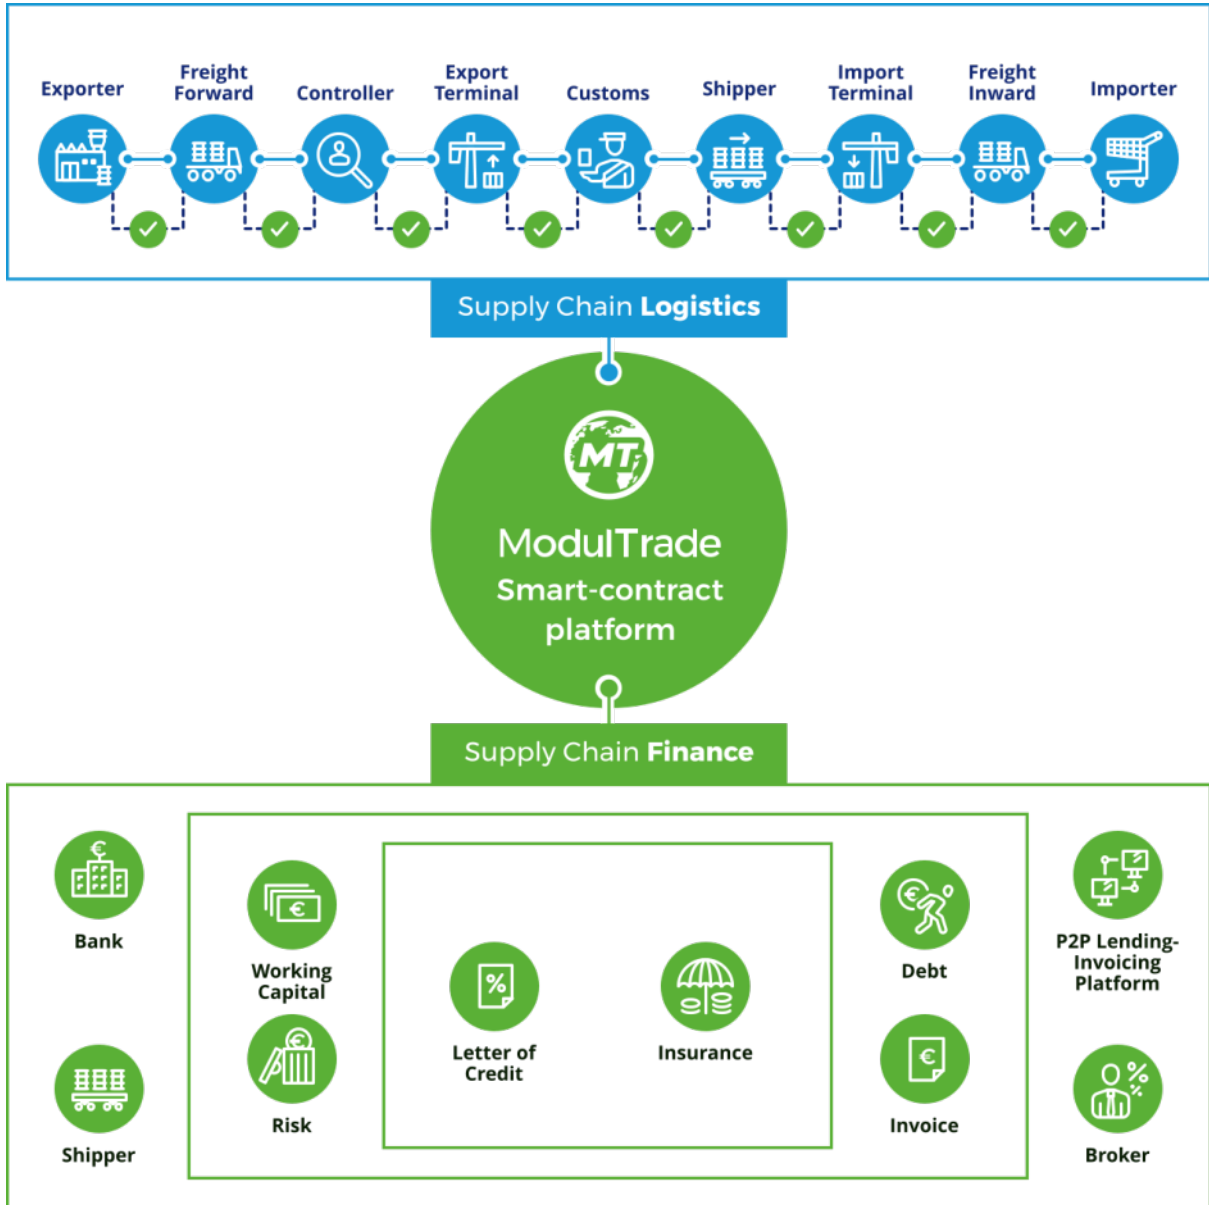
Exporter

Freight Forward

Controller

Export Terminal

Customs

Shipper

Import Terminal

Freight Inward

Importer

Supply Chain **Logistics**

MT

ModulTrade
Smart-contract platform

Supply Chain **Finance**

Bank

Working Capital

Risk

Letter of Credit

Insurance

Debt

Invoice

P2P Lending-Invoicing Platform

Shipper

Broker